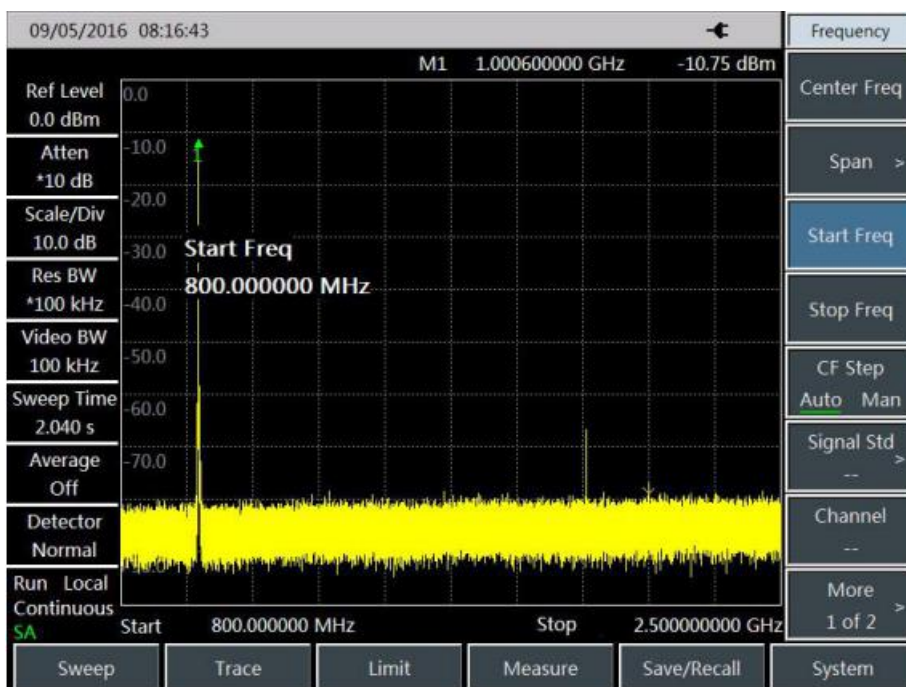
09/05/2016 08:16:43

Frequency

M1 1.000600000 GHz -10.75 dBm

Ref Level
0.0 dBm

Atten
*10 dB

Scale/Div
10.0 dB

Res BW
*100 kHz

Video BW
100 kHz

Sweep Time
2.040 s

Average
Off

Detector
Normal

Run Local
Continuous
SA

0.0
-10.0
-20.0
-30.0
-40.0
-50.0
-60.0
-70.0

Start Freq
800.000000 MHz

Start 800.000000 MHz Stop 2.500000000 GHz

Center Freq

Span >

Start Freq

Stop Freq

CF Step
Auto Man

Signal Std >
--

Channel
--

More
1 of 2 >

Sweep | Trace | Limit | Measure | Save/Recall | System